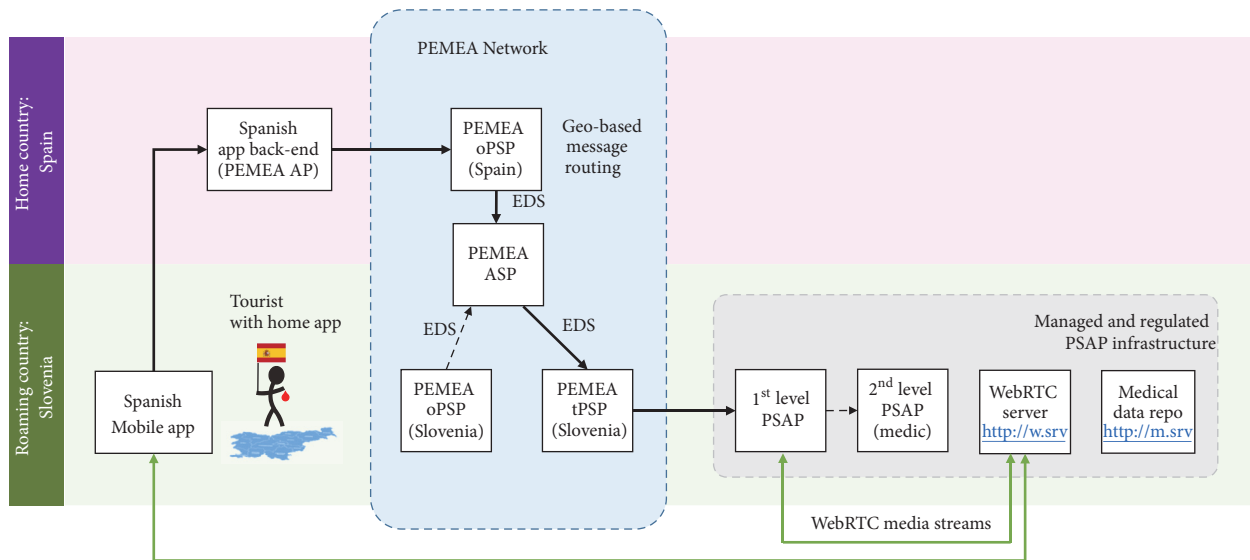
Home country: Spain

Roaming country: Slovenia

PEMEA Network

Spanish app back-end (PEMEA AP)

PEMEA oPSP (Spain)

Geo-based message routing

EDS

PEMEA ASP

Tourist with home app

EDS

EDS

Spanish Mobile app

PEMEA oPSP (Slovenia)

PEMEA tPSP (Slovenia)

Managed and regulated PSAP infrastructure

1$^{st}$ level PSAP

2$^{nd}$ level PSAP (medic)

WebRTC server http://w.srv

Medical data repo http://m.srv

WebRTC media streams